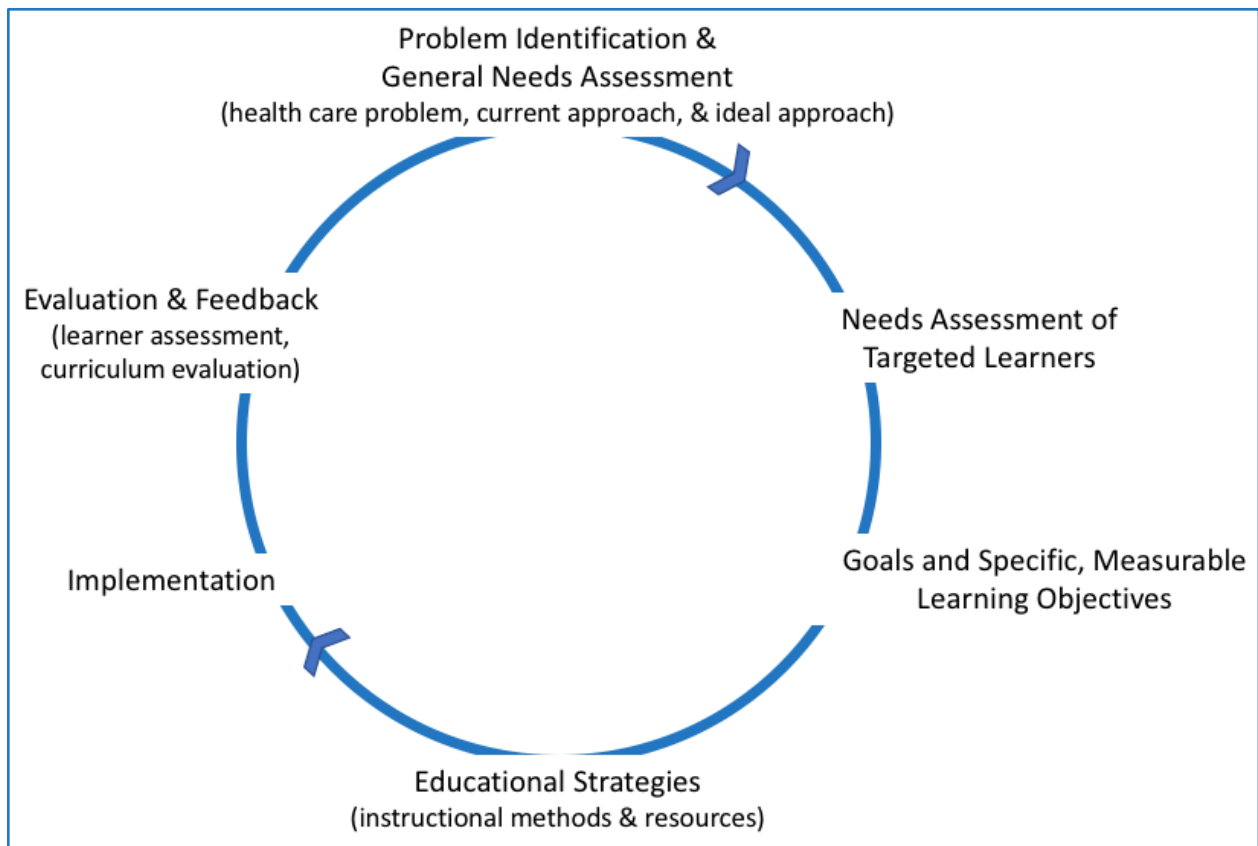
Problem Identification & General Needs Assessment
(health care problem, current approach, & ideal approach)

Needs Assessment of Targeted Learners

Goals and Specific, Measurable Learning Objectives

Educational Strategies
(instructional methods & resources)

Implementation

Evaluation & Feedback
(learner assessment, curriculum evaluation)